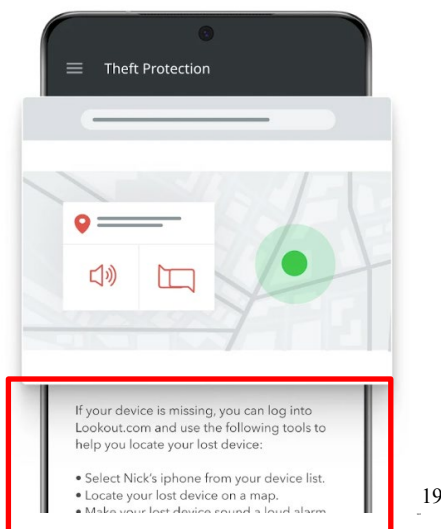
Theft Protection

If your device is missing, you can log into Lookout.com and use the following tools to help you locate your lost device:

• Select Nick's iphone from your device list.
• Locate your lost device on a map.
• Make your lost device sound a loud alarm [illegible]

19